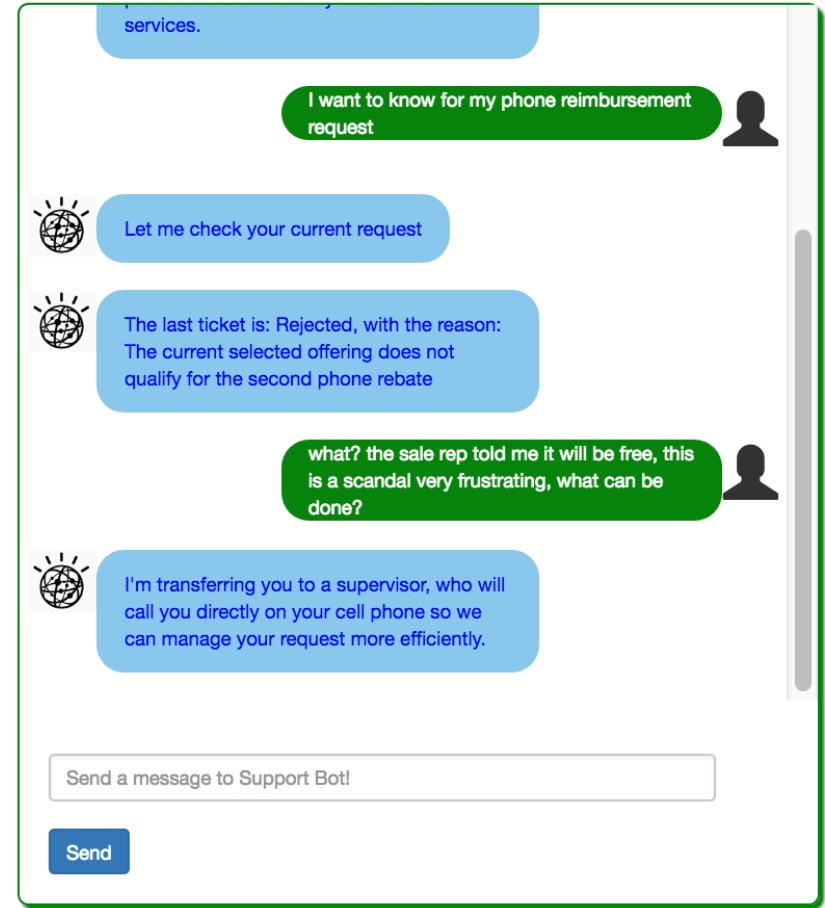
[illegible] services.

I want to know for my phone reimbursement request

Let me check your current request

The last ticket is: Rejected, with the reason: The current selected offering does not qualify for the second phone rebate

what? the sale rep told me it will be free, this is a scandal very frustrating, what can be done?

I'm transferring you to a supervisor, who will call you directly on your cell phone so we can manage your request more efficiently.

Send a message to Support Bot!

Send